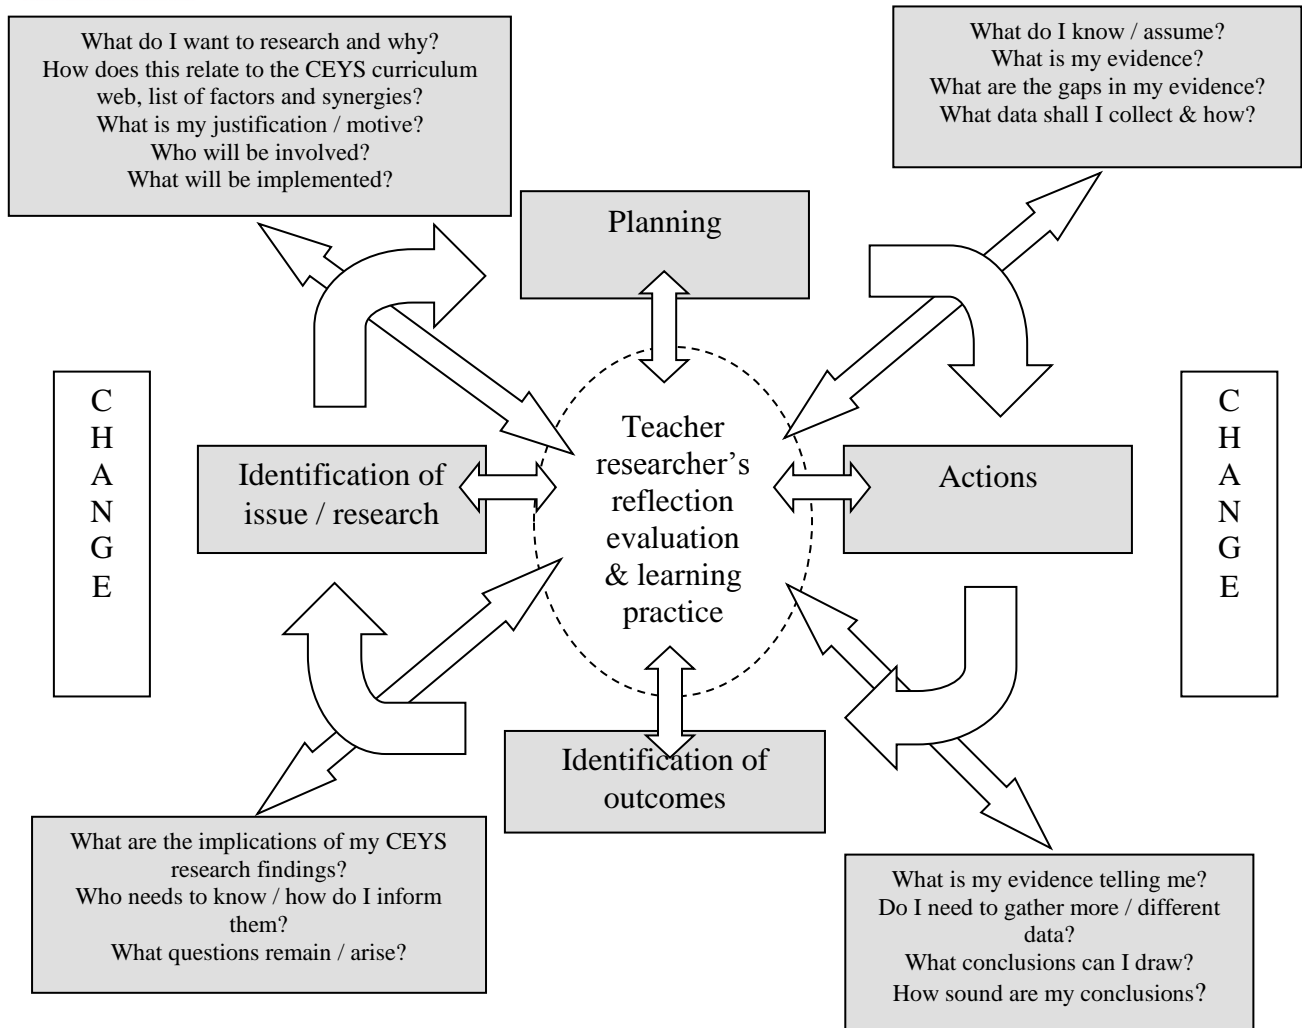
What do I want to research and why?
How does this relate to the CEYS curriculum web, list of factors and synergies?
What is my justification / motive?
Who will be involved?
What will be implemented?

What do I know / assume?
What is my evidence?
What are the gaps in my evidence?
What data shall I collect & how?

Planning

C
H
A
N
G
E

Identification of issue / research

Teacher researcher's reflection evaluation & learning practice

Actions

C
H
A
N
G
E

Identification of outcomes

What are the implications of my CEYS research findings?
Who needs to know / how do I inform them?
What questions remain / arise?

What is my evidence telling me?
Do I need to gather more / different data?
What conclusions can I draw?
How sound are my conclusions?